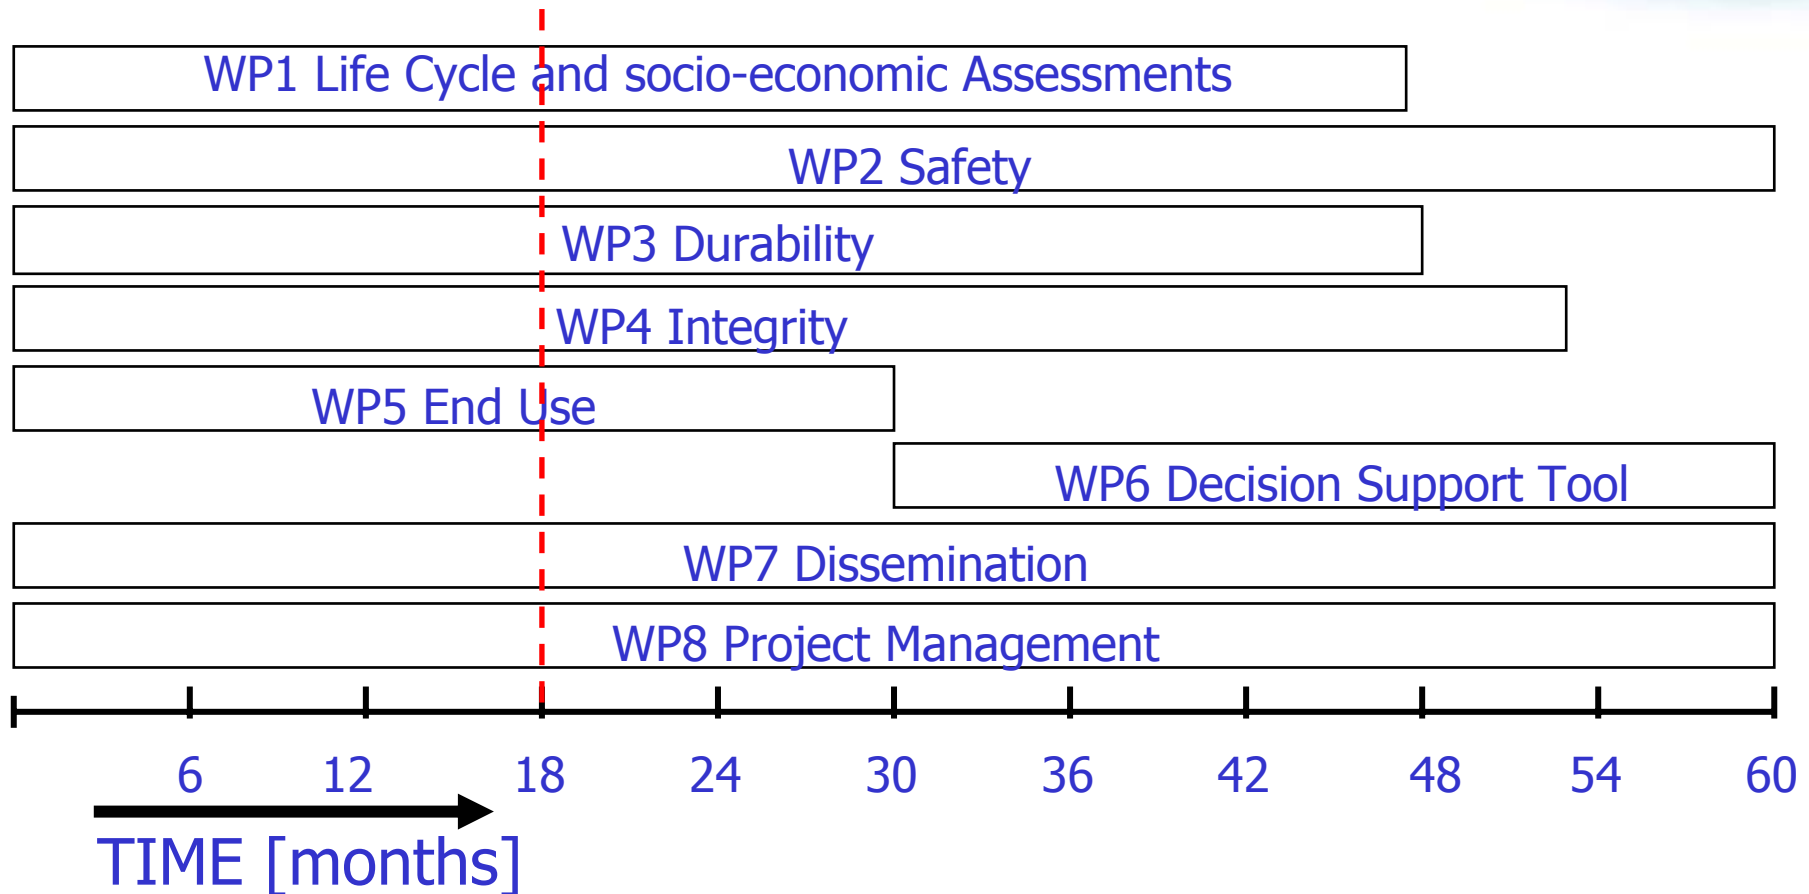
WP1 Life Cycle and socio-economic Assessments

WP2 Safety

WP3 Durability

WP4 Integrity

WP5 End Use

WP6 Decision Support Tool

WP7 Dissemination

WP8 Project Management

6 12 18 24 30 36 42 48 54 60

TIME [months]